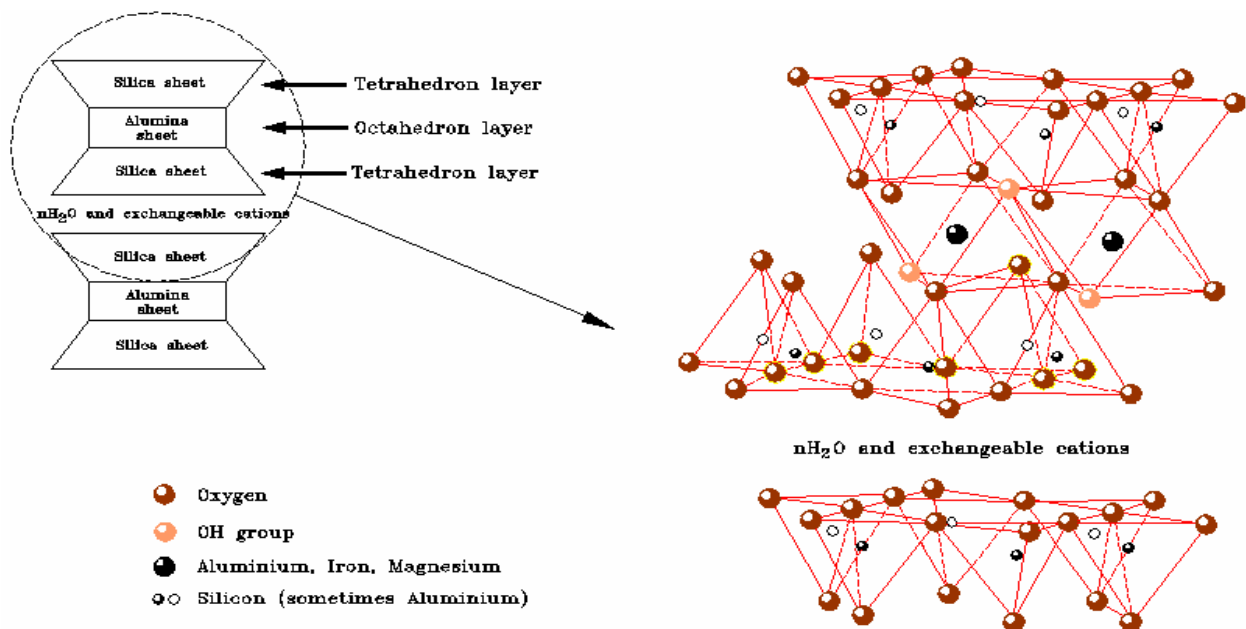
Silica sheet

Alumina sheet

Silica sheet

Tetrahedron layer

Octahedron layer

Tetrahedron layer

$nH_2O$ and exchangeable cations

Silica sheet

Alumina sheet

Silica sheet

$nH_2O$ and exchangeable cations

Oxygen

OH group

Aluminium, Iron, Magnesium

Silicon (sometimes Aluminium)